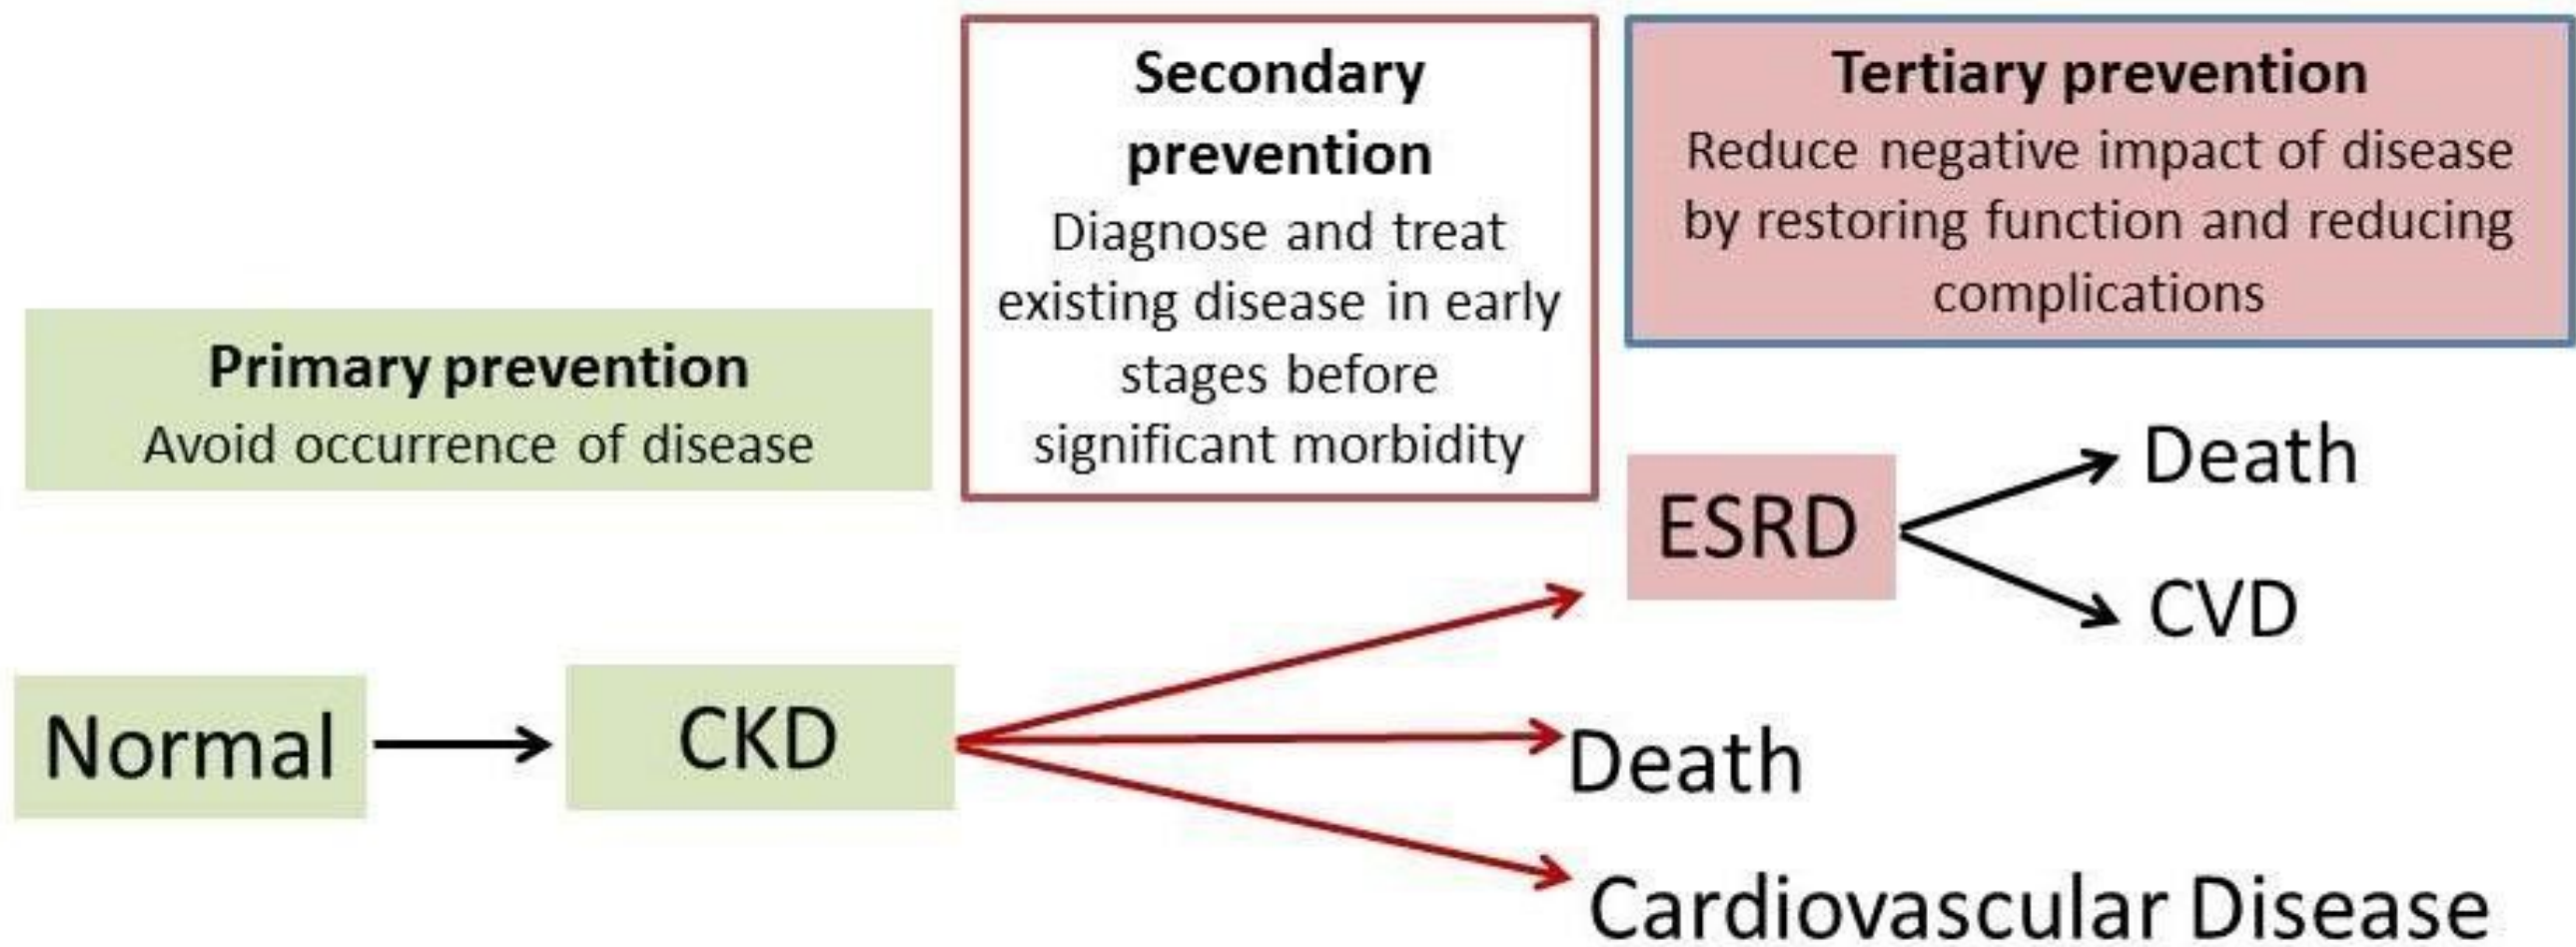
Secondary prevention
Diagnose and treat existing disease in early stages before significant morbidity

Tertiary prevention
Reduce negative impact of disease by restoring function and reducing complications

Primary prevention
Avoid occurrence of disease

ESRD

Death

CVD

Normal

CKD

Death

Cardiovascular Disease